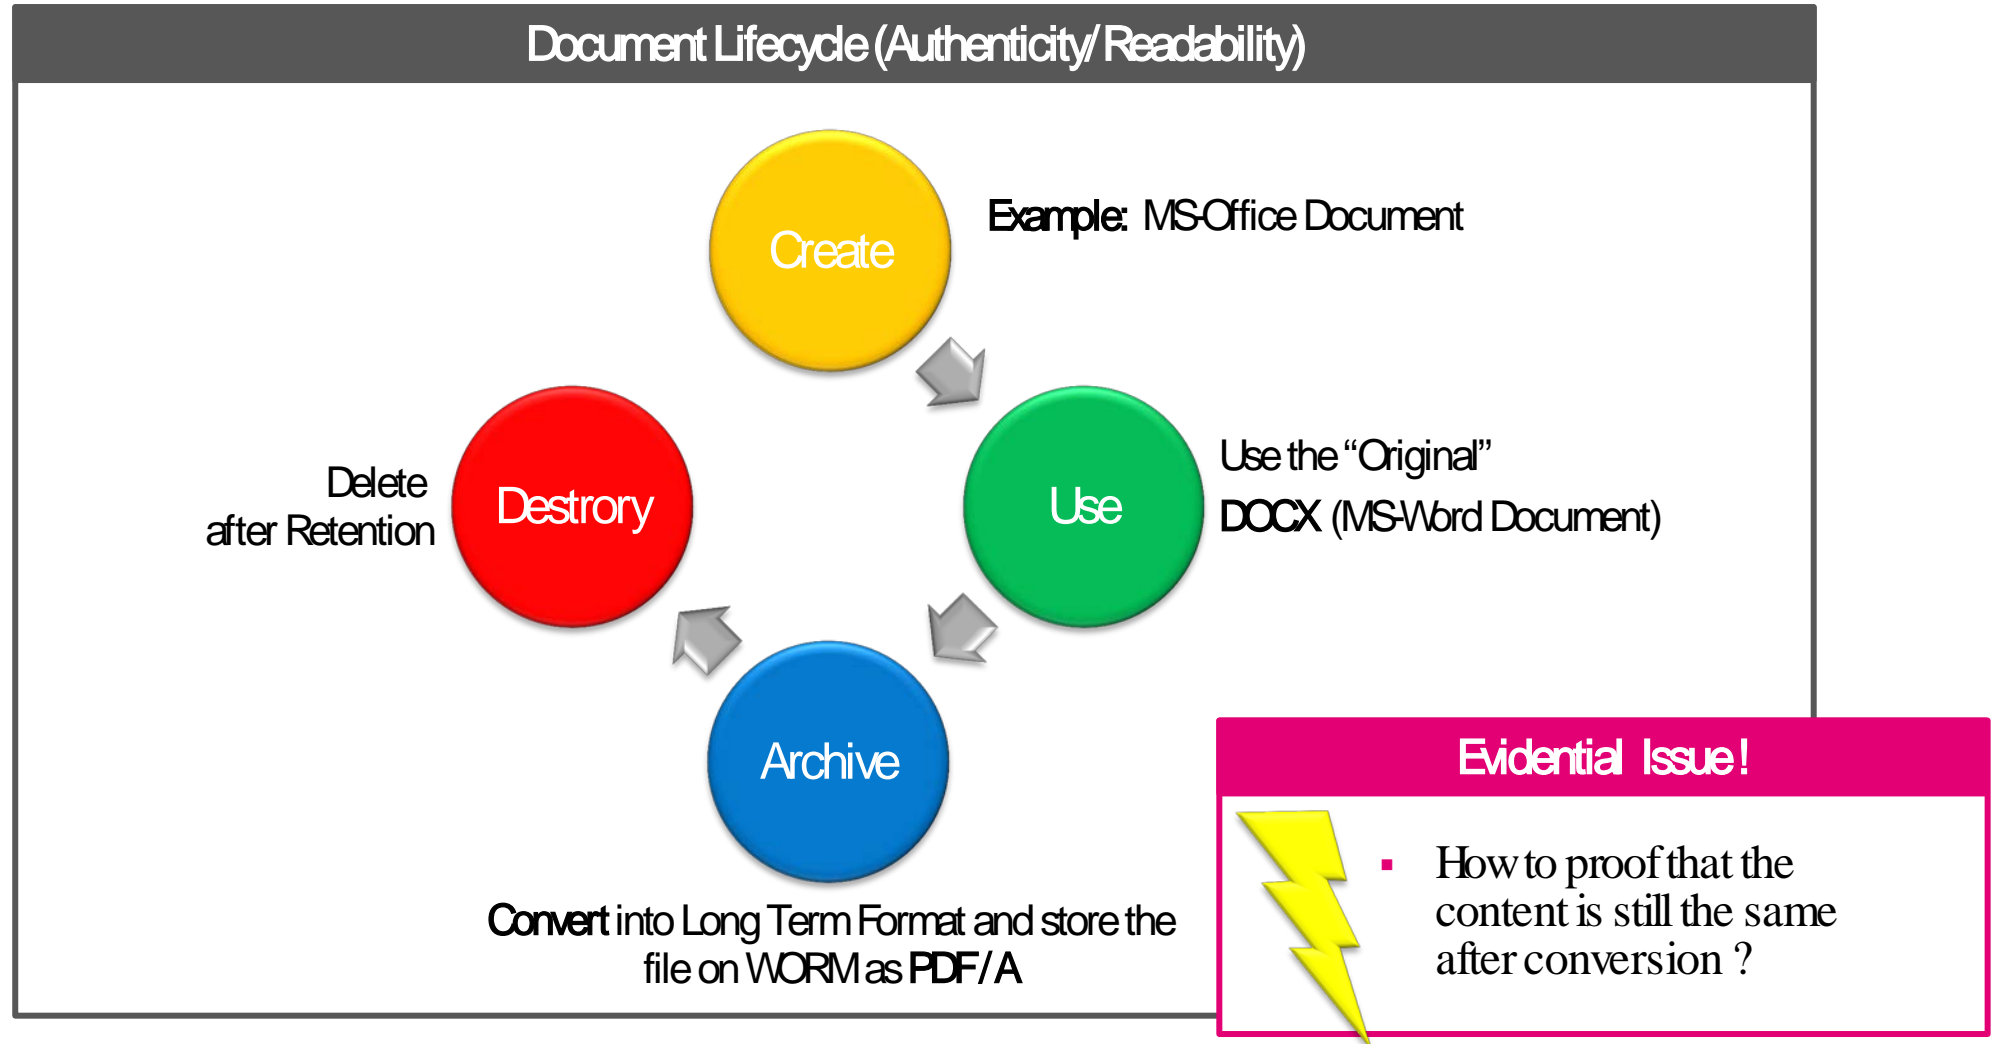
Document Lifecycle (Authenticity/ Readability)

Create

Example: MS-Office Document

Use

Use the "Original"
DOCX (MS-Word Document)

Archive

Convert into Long Term Format and store the file on WORM as PDF/A

Destrory

Delete after Retention

Evidential Issue!

▪ How to proof that the content is still the same after conversion ?